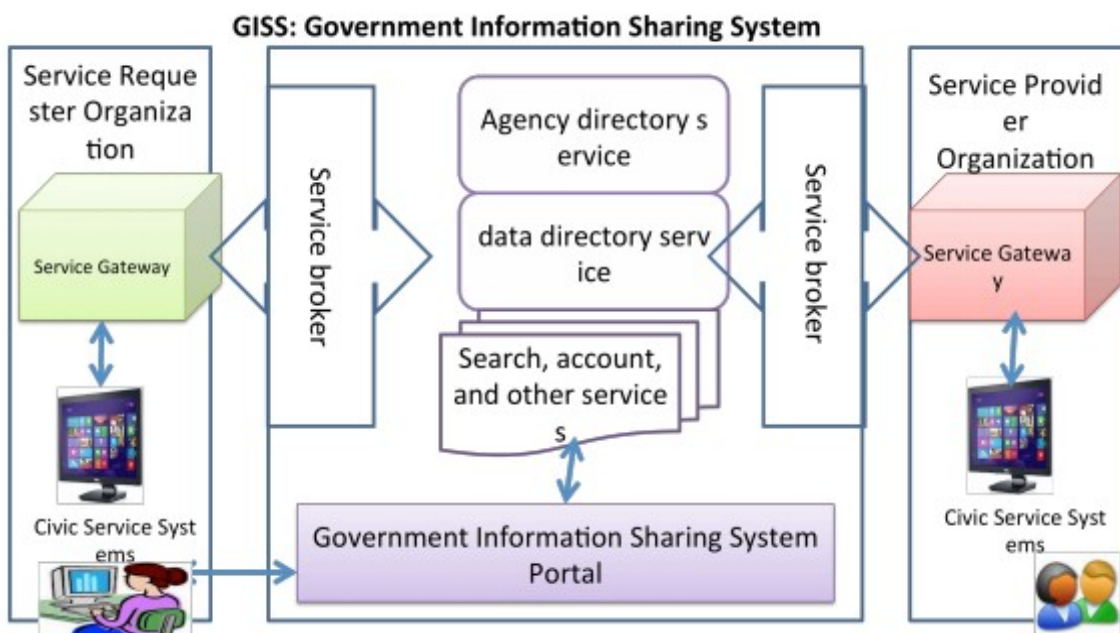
GISS: Government Information Sharing System

Service Requester Organization

Service Gateway

Civic Service Systems

Service broker

Agency directory service

data directory service

Search, account, and other services

Government Information Sharing System Portal

Service broker

Service Provider Organization

Service Gateway

Civic Service Systems